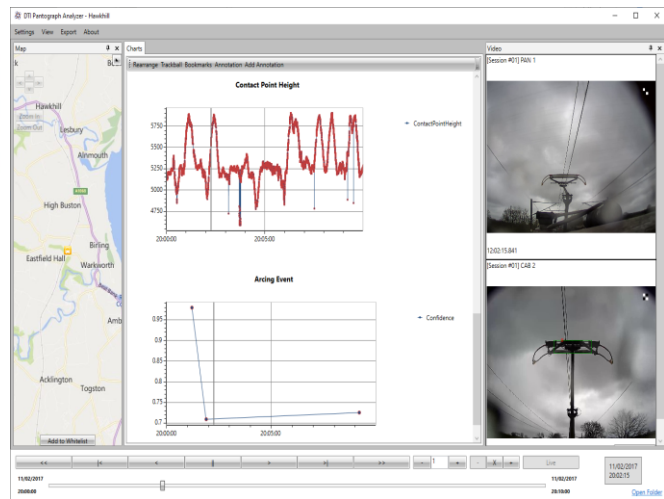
DTI Pantograph Analyzer - Hawkhill

Settings View Export About

Map

Hawkhill

Lesbury

Alnmouth

High Buston

Birling

Eastfield Hall

Warkworth

Amb

Acklington

Togston

Add to Whitelist

Charts

Rearrange Trackball Bookmarks Annotation Add Annotation

Contact Point Height

ContactPointHeight

5750

5500

5250

5000

4750

20:00:00

20:05:00

Arcing Event

Confidence

0.95

0.9

0.85

0.8

0.75

0.7

20:00:00

20:05:00

Video

[Session #01] PAN 1

12:02:15.841

[Session #01] CAB 2

1

Live

11/02/2017
20:00:00

11/02/2017
20:10:00

11/02/2017
20:02:15

Open Folder